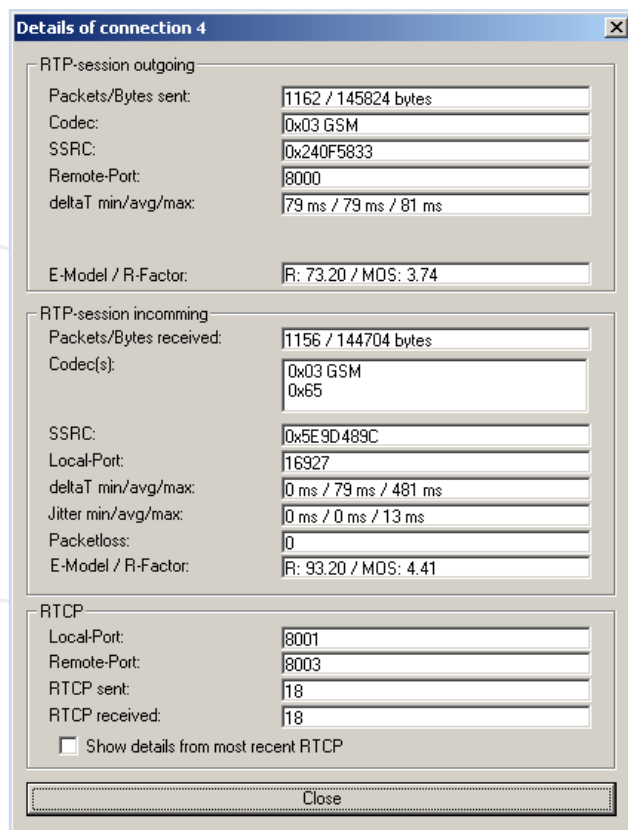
Details of connection 4

RTP-session outgoing

Packets/Bytes sent: 1162 / 145824 bytes

Codec: 0x03 GSM

SSRC: 0x240F5833

Remote-Port: 8000

deltaT min/avg/max: 79 ms / 79 ms / 81 ms

E-Model / R-Factor: R: 73.20 / MOS: 3.74

RTP-session incomming

Packets/Bytes received: 1156 / 144704 bytes

Codec(s): 0x03 GSM
0x65

SSRC: 0x5E9D489C

Local-Port: 16927

deltaT min/avg/max: 0 ms / 79 ms / 481 ms

Jitter min/avg/max: 0 ms / 0 ms / 13 ms

Packetloss: 0

E-Model / R-Factor: R: 93.20 / MOS: 4.41

RTCP

Local-Port: 8001

Remote-Port: 8003

RTCP sent: 18

RTCP received: 18

Show details from most recent RTCP

Close